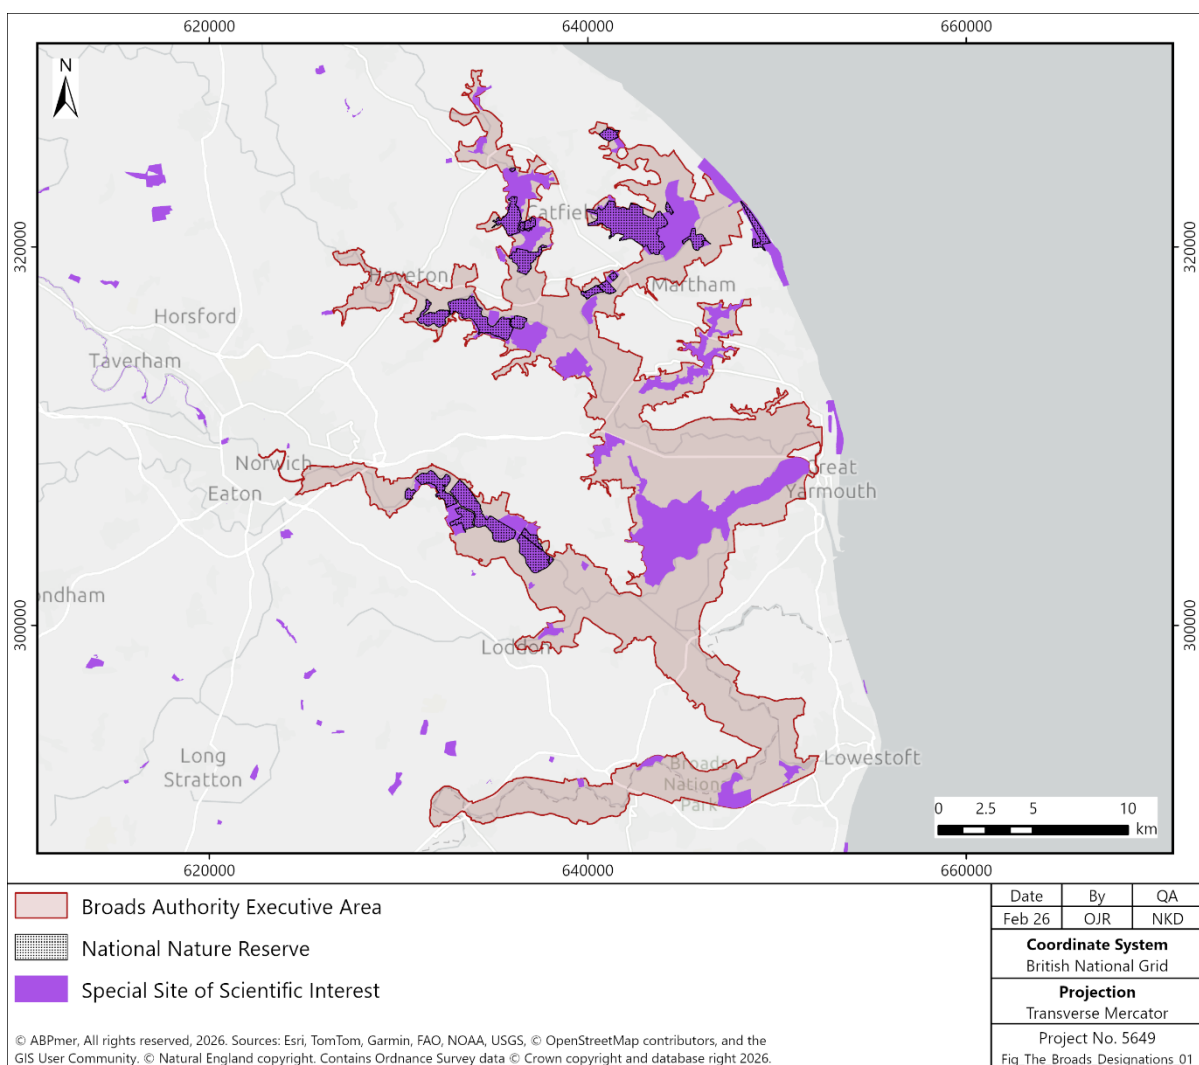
620000 640000 660000

N

320000

300000

Horsford

Taverham

Hoveton

Hatfield

Martham

Norwich

Eaton

Great Yarmouth

Wymondham

Loddon

Long Stratton

Broads National Park

Lowestoft

0 2.5 5 10 km

620000 640000 660000

Broads Authority Executive Area

National Nature Reserve

Special Site of Scientific Interest

© ABPmer, All rights reserved, 2026. Sources: Esri, TomTom, Garmin, FAO, NOAA, USGS, © OpenStreetMap contributors, and the GIS User Community. © Natural England copyright. Contains Ordnance Survey data © Crown copyright and database right 2026.

| Date | By | QA |
|---|---|---|
| Feb 26 | OJR | NKD |

Coordinate System
British National Grid

Projection
Transverse Mercator

Project No. 5649
Fig The Broads Designations 01